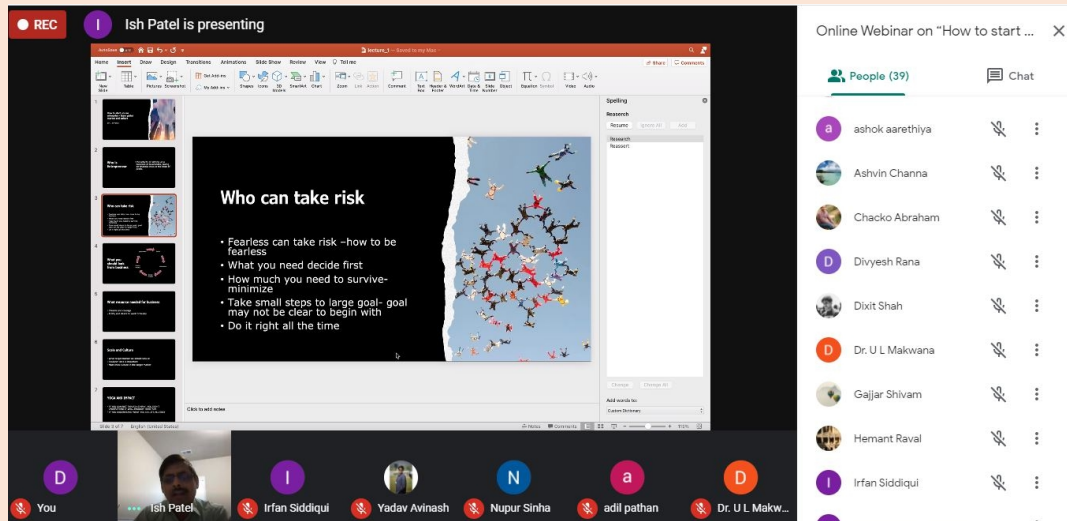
REC

I Ish Patel is presenting

Who can take risk

• Fearless can take risk –how to be fearless
• What you need decide first
• How much you need to survive- minimize
• Take small steps to large goal- goal may not be clear to begin with
• Do it right all the time

Click to add notes

Spelling
Reaserch
Research
Reassert

Online Webinar on "How to start ...

People (39)

Chat

a ashok aarethiya

Ashvin Channa

Chacko Abraham

D Divyesh Rana

Dixit Shah

D Dr. U L Makwana

Gajjar Shivam

Hemant Raval

I Irfan Siddiqui

D You

Ish Patel

I Irfan Siddiqui

Yadav Avinash

N Nupur Sinha

a adil pathan

D Dr. U L Makw...